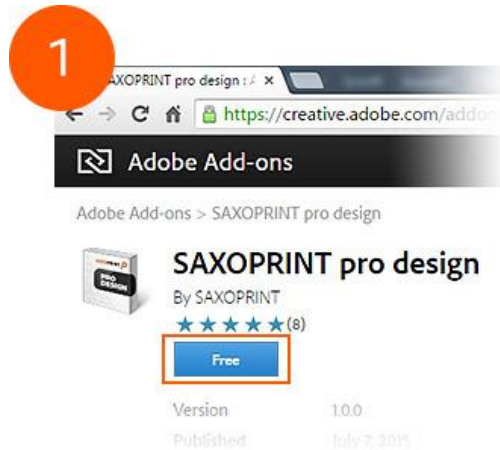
1

SAXOPRINT pro design : A ×

https://creative.adobe.com/addo

Adobe Add-ons

Adobe Add-ons > SAXOPRINT pro design

SAXOPRINT pro design

By SAXOPRINT

★★★★★(8)

Free

Version 1.0.0

Published July 7, 2015